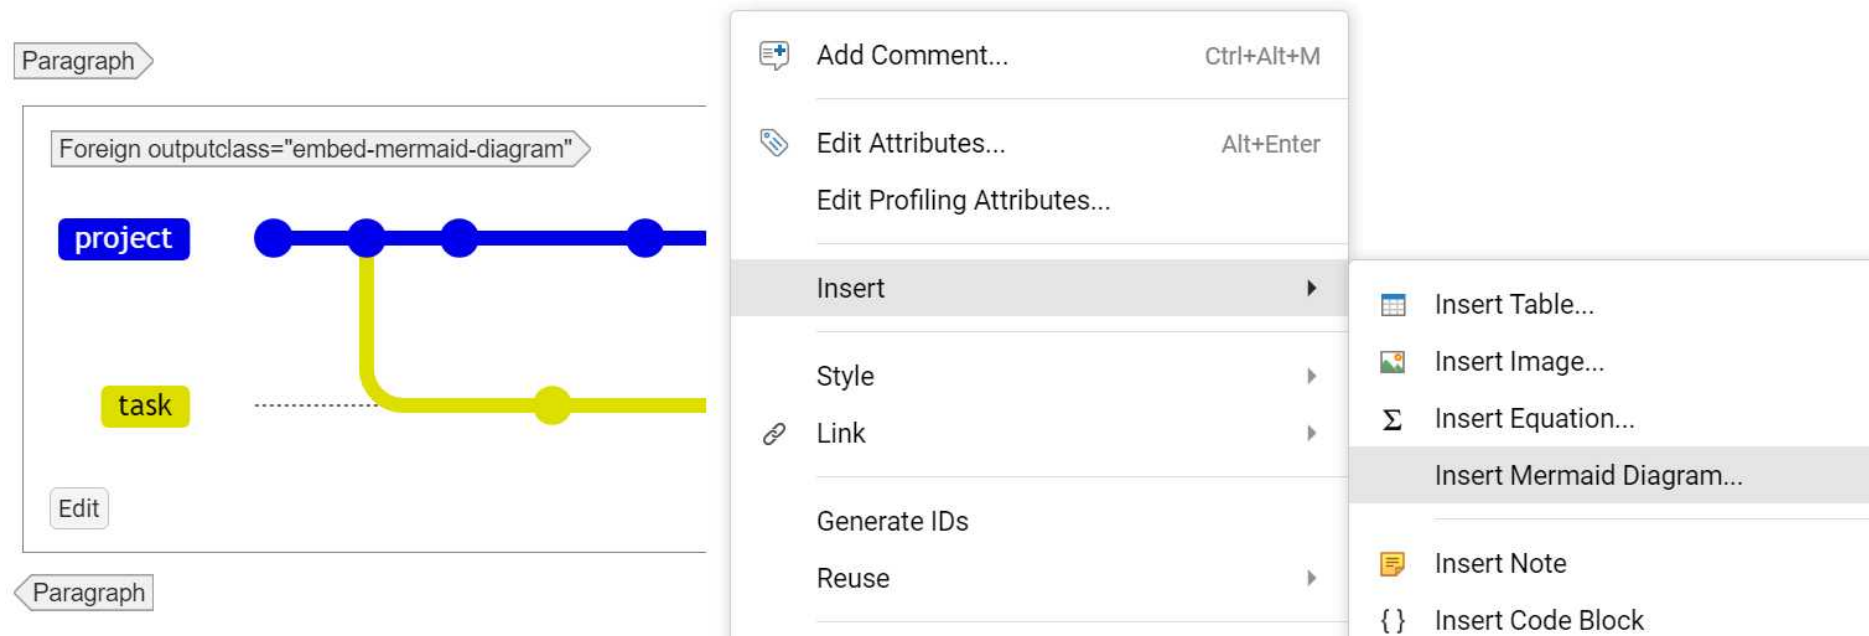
Paragraph

Foreign outputclass="embed-mermaid-diagram"

project

task

Edit

Paragraph

Add Comment... Ctrl+Alt+M

Edit Attributes... Alt+Enter

Edit Profiling Attributes...

Insert

Style

Link

Generate IDs

Reuse

Insert Table...

Insert Image...

Insert Equation...

Insert Mermaid Diagram...

Insert Note

Insert Code Block